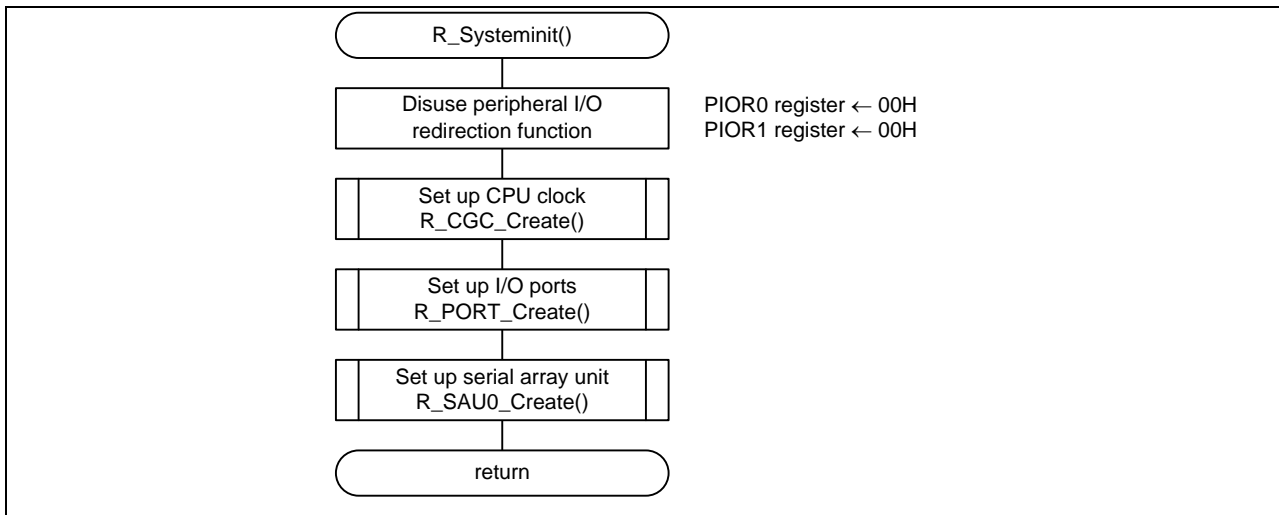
R_Systeminit()

Disuse peripheral I/O redirection function

PIOR0 register ← 00H
PIOR1 register ← 00H

Set up CPU clock
R_CGC_Create()

Set up I/O ports
R_PORT_Create()

Set up serial array unit
R_SAU0_Create()

return